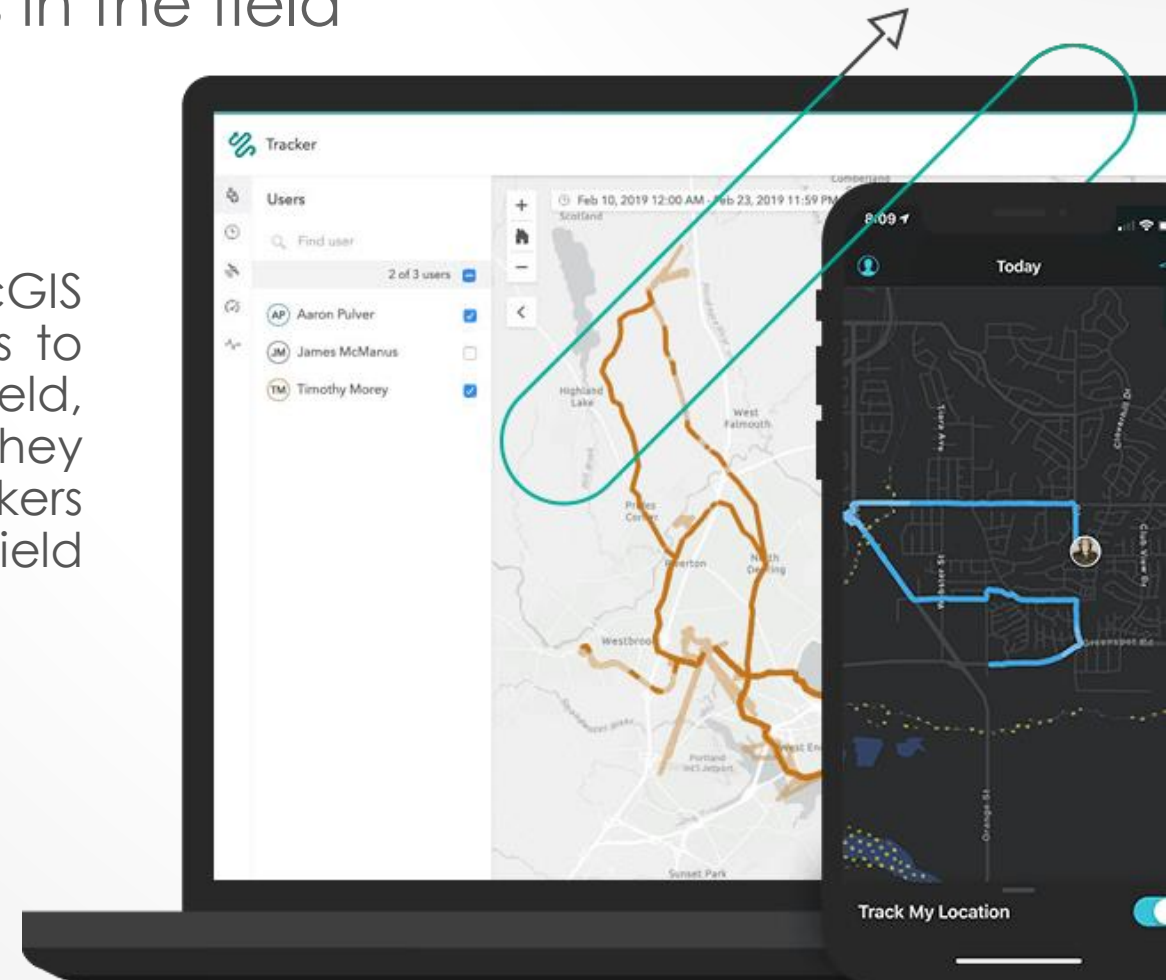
s in the field

cGIS
s to
eld,
hey
kers
ield

Tracker

Users

Find user

2 of 3 users

AP Aaron Pulver

JM James McManus

TM Timothy Morey

Feb 10, 2019 12:00 AM - Feb 23, 2019 11:59 PM

Cumberland

Scotland

Highland Lake

West Falmouth

Prides Corner

Riverton

North Deering

Westbrook

Portland Intl Jetport

West End

Sunset Park

8:09

Today

Track My Location